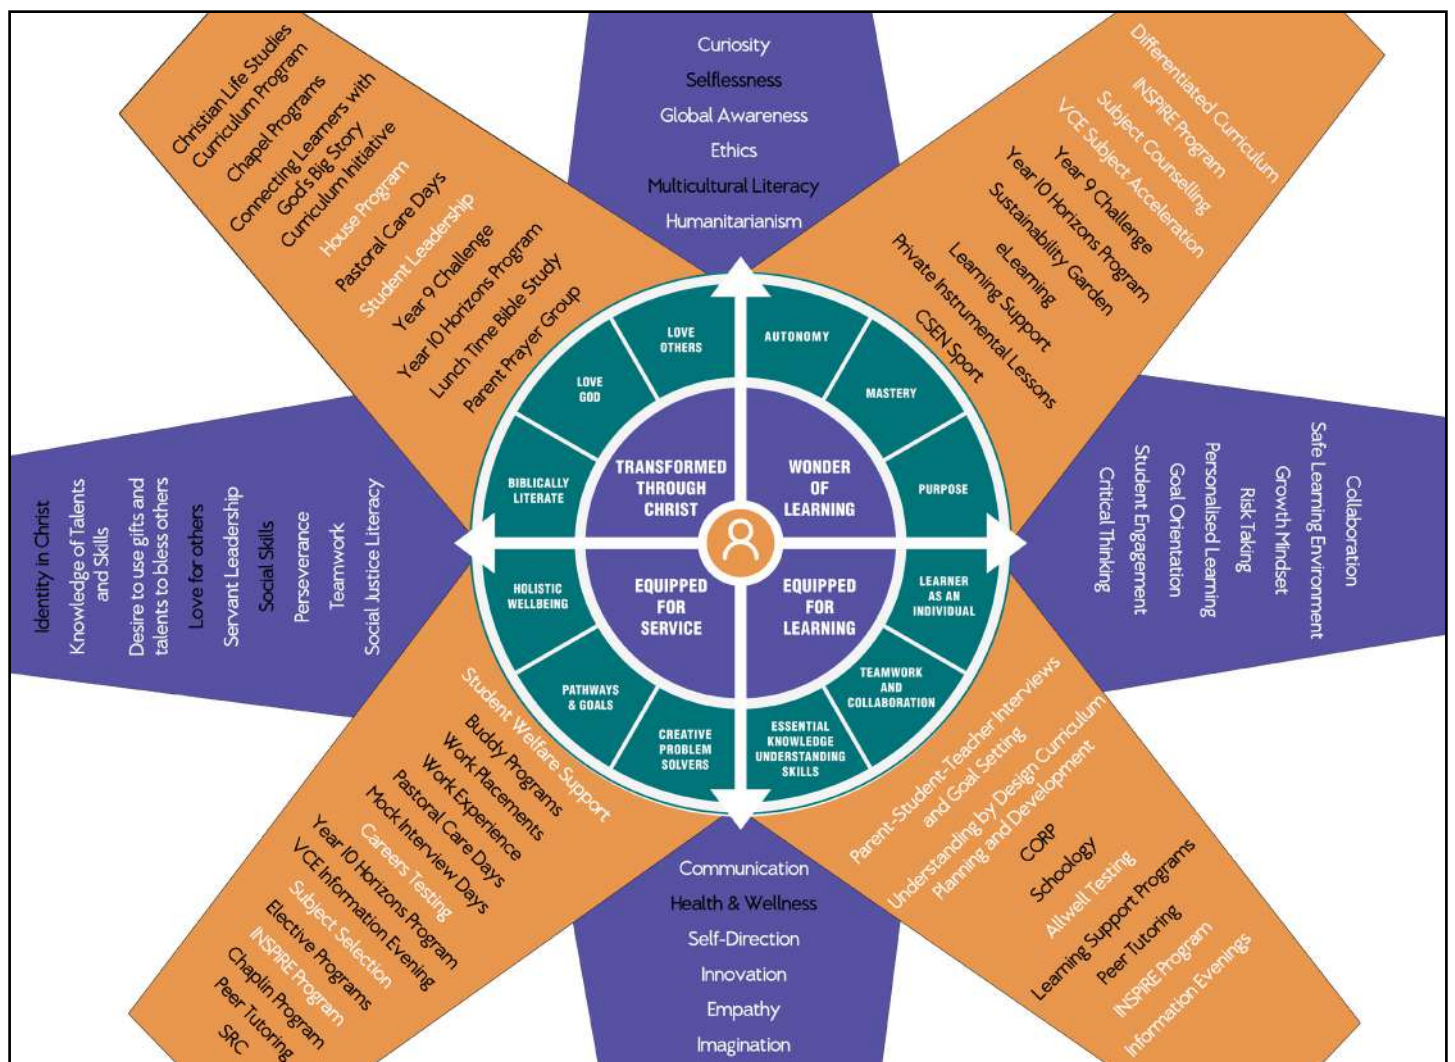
Curiosity
Selflessness
Global Awareness
Ethics
Multicultural Literacy
Humanitarianism

Christian Life Studies Curriculum Program
Chapel Programs
Connecting Learners with God's Big Story Curriculum Initiative
House Program
Pastoral Care Days
Student Leadership
Year 9 Challenge
Year 10 Horizons Program
Lunch Time Bible Study
Parent Prayer Group

Differentiated Curriculum
INSPIRE Program
Subject Counselling
VCE Subject Acceleration
Year 9 Challenge
Year 10 Horizons Program
Sustainability Garden
eLearning
Learning Support
Private Instrumental Lessons
CSEN Sport

Identity in Christ
Knowledge of Talents and Skills
Desire to use gifts and talents to bless others
Love for others
Servant Leadership
Social Skills
Perseverance
Teamwork
Social Justice Literacy

Collaboration
Safe Learning Environment
Growth Mindset
Risk Taking
Personalised Learning
Goal Orientation
Student Engagement
Critical Thinking

LOVE OTHERS
AUTONOMY
LOVE GOD
MASTERY
BIBLICALLY LITERATE
PURPOSE
TRANSFORMED THROUGH CHRIST
WONDER OF LEARNING
EQUIPPED FOR SERVICE
EQUIPPED FOR LEARNING
HOLISTIC WELLBEING
LEARNER AS AN INDIVIDUAL
PATHWAYS & GOALS
TEAMWORK AND COLLABORATION
CREATIVE PROBLEM SOLVERS
ESSENTIAL KNOWLEDGE UNDERSTANDING SKILLS

Student Welfare Support
Buddy Programs
Work Placements
Work Experience
Pastoral Care Days
Mock Interview Days
Careers Testing
Year 10 Horizons Program
VCE Information Evening
Subject Selection
Elective Programs
INSPIRE Program
Chaplin Program
Peer Tutoring
SRC

Parent-Student-Teacher Interviews and Goal Setting
Understanding by Design Curriculum Planning and Development
CORP
Schoology
Allwell Testing
Learning Support Programs
Peer Tutoring
INSPIRE Program
Information Evenings

Communication
Health & Wellness
Self-Direction
Innovation
Empathy
Imagination